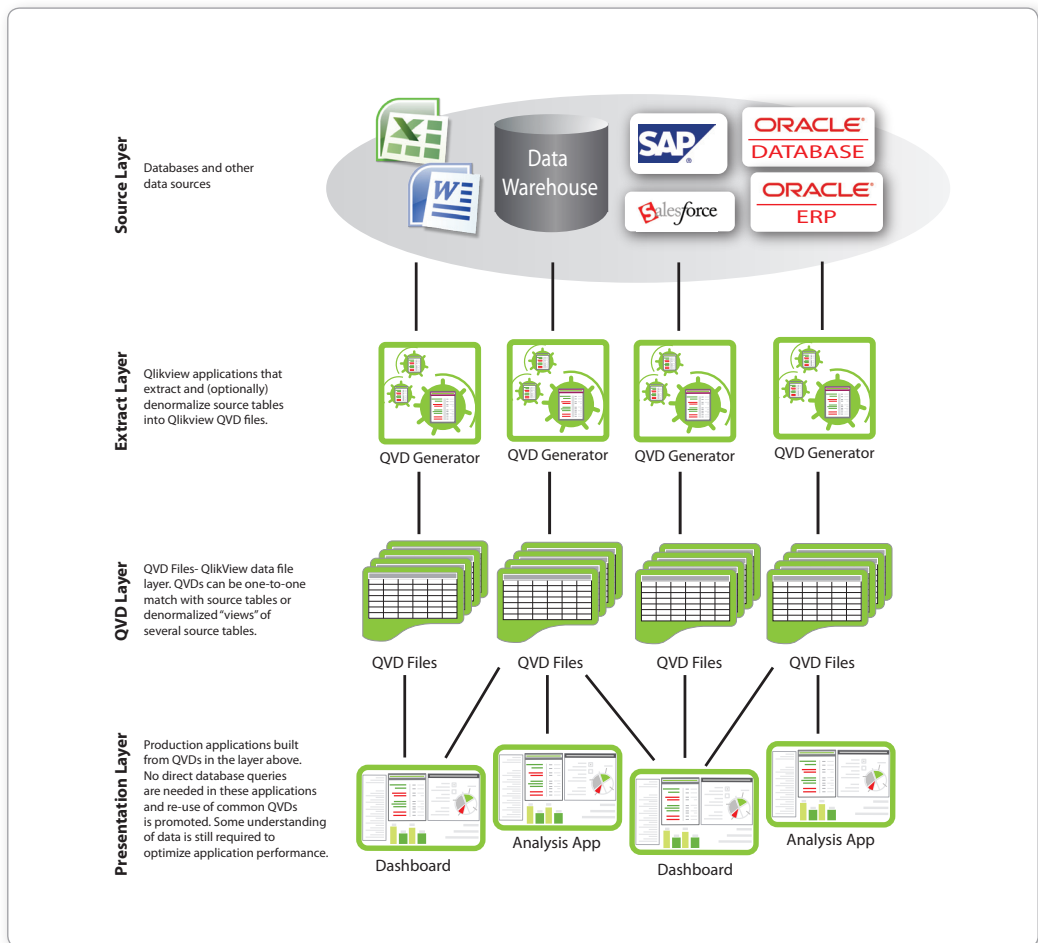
Source Layer

Databases and other data sources

Data Warehouse

SAP

ORACLE DATABASE

salesforce

ORACLE ERP

Extract Layer

Qlikview applications that extract and (optionally) denormalize source tables into Qlikview QVD files.

QVD Generator

QVD Generator

QVD Generator

QVD Generator

QVD Layer

QVD Files- QlikView data file layer. QVDs can be one-to-one match with source tables or denormalized "views" of several source tables.

QVD Files

QVD Files

QVD Files

QVD Files

Presentation Layer

Production applications built from QVDs in the layer above. No direct database queries are needed in these applications and re-use of common QVDs is promoted. Some understanding of data is still required to optimize application performance.

Dashboard

Analysis App

Dashboard

Analysis App